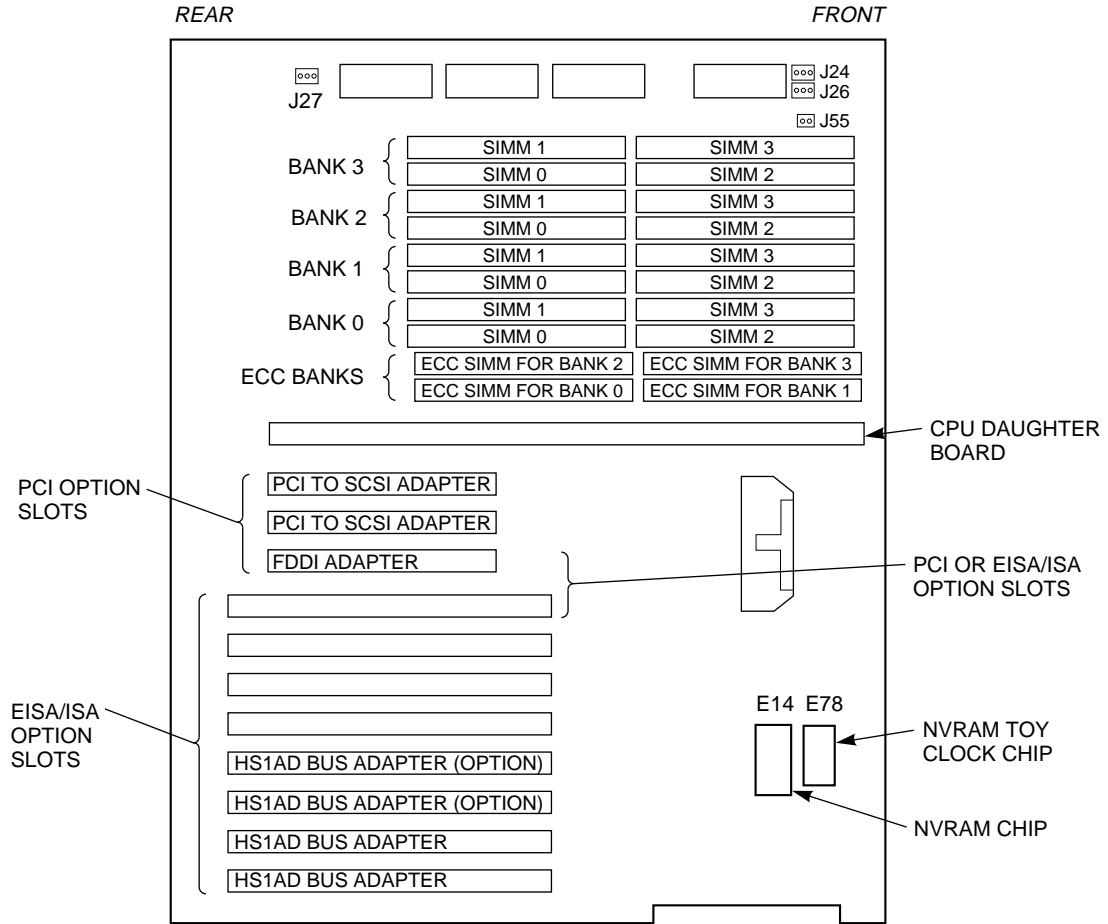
REAR

FRONT

J27

J24

J26

J55

BANK 3

SIMM 1

SIMM 3

SIMM 0

SIMM 2

BANK 2

SIMM 1

SIMM 3

SIMM 0

SIMM 2

BANK 1

SIMM 1

SIMM 3

SIMM 0

SIMM 2

BANK 0

SIMM 1

SIMM 3

SIMM 0

SIMM 2

ECC BANKS

ECC SIMM FOR BANK 2

ECC SIMM FOR BANK 3

ECC SIMM FOR BANK 0

ECC SIMM FOR BANK 1

CPU DAUGHTER BOARD

PCI OPTION SLOTS

PCI TO SCSI ADAPTER

PCI TO SCSI ADAPTER

FDDI ADAPTER

PCI OR EISA/ISA OPTION SLOTS

EISA/ISA OPTION SLOTS

E14

E78

NVRAM TOY CLOCK CHIP

NVRAM CHIP

HS1AD BUS ADAPTER (OPTION)

HS1AD BUS ADAPTER (OPTION)

HS1AD BUS ADAPTER

HS1AD BUS ADAPTER